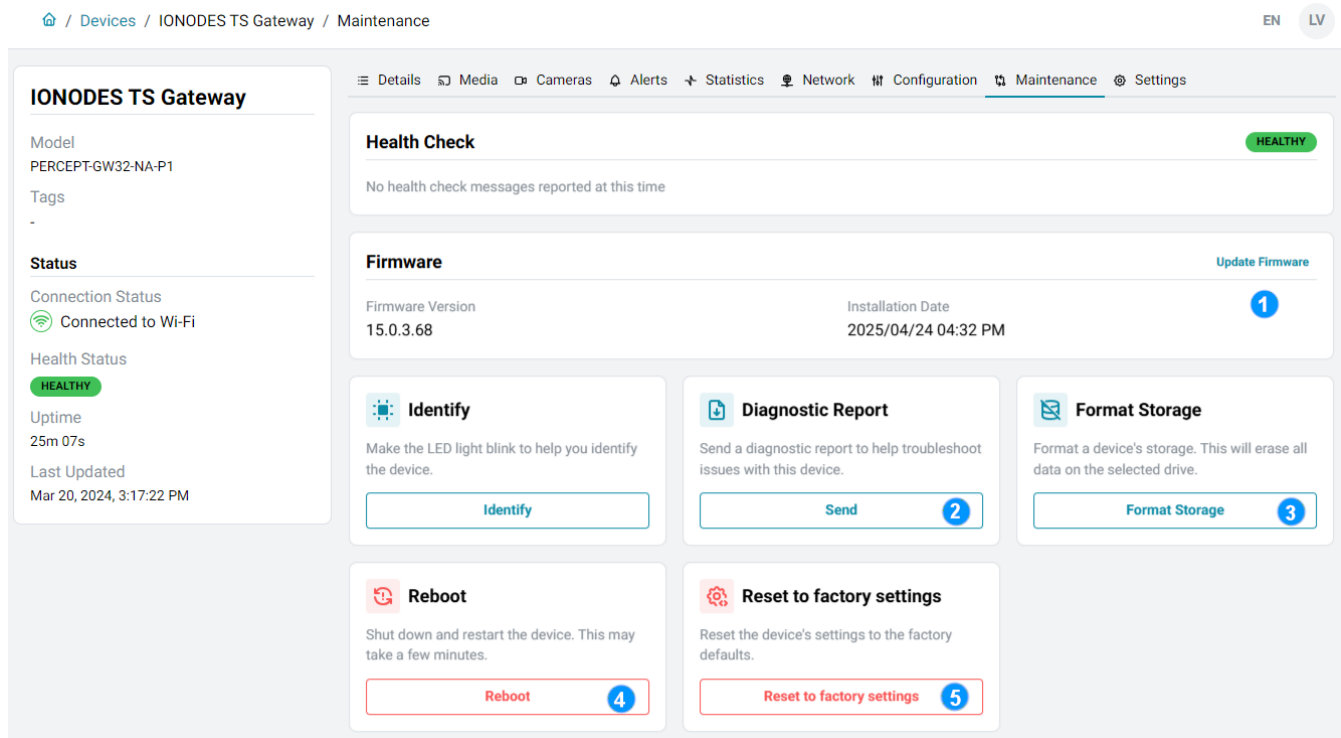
/ Devices / IONODES TS Gateway / Maintenance

EN LV

IONODES TS Gateway

Model
PERCEPT-GW32-NA-P1

Tags
-

Status

Connection Status
Connected to Wi-Fi

Health Status
HEALTHY

Uptime
25m 07s

Last Updated
Mar 20, 2024, 3:17:22 PM

Details Media Cameras Alerts Statistics Network Configuration Maintenance Settings

Health Check
HEALTHY
No health check messages reported at this time

Firmware
Update Firmware
1
Firmware Version
15.0.3.68
Installation Date
2025/04/24 04:32 PM

Identify
Make the LED light blink to help you identify the device.
Identify

Diagnostic Report
Send a diagnostic report to help troubleshoot issues with this device.
Send 2

Format Storage
Format a device's storage. This will erase all data on the selected drive.
Format Storage 3

Reboot
Shut down and restart the device. This may take a few minutes.
Reboot 4

Reset to factory settings
Reset the device's settings to the factory defaults.
Reset to factory settings 5